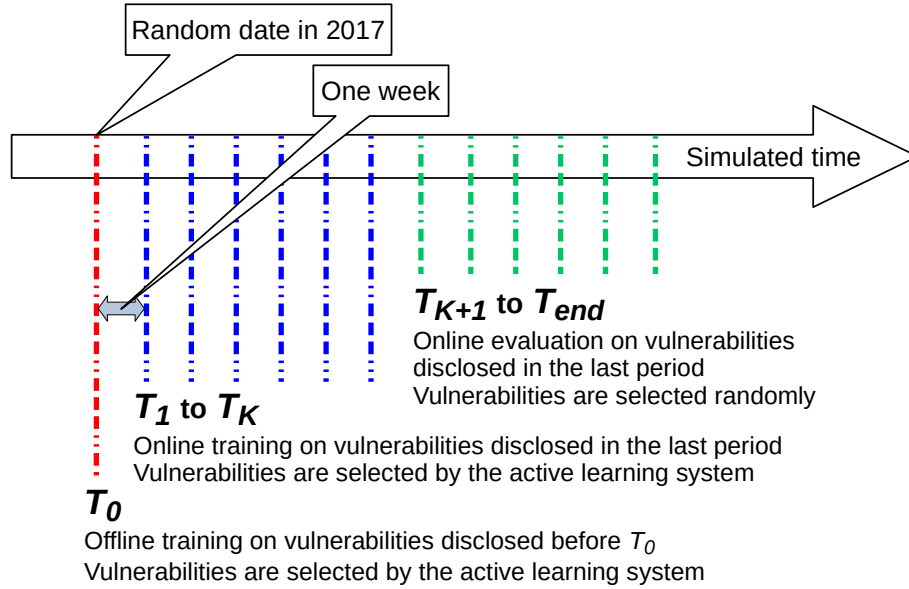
Random date in 2017

One week

Simulated time

$T_{K+1}$ to $T_{end}$

Online evaluation on vulnerabilities disclosed in the last period
Vulnerabilities are selected randomly

$T_1$ to $T_K$

Online training on vulnerabilities disclosed in the last period
Vulnerabilities are selected by the active learning system

$T_0$

Offline training on vulnerabilities disclosed before $T_0$
Vulnerabilities are selected by the active learning system